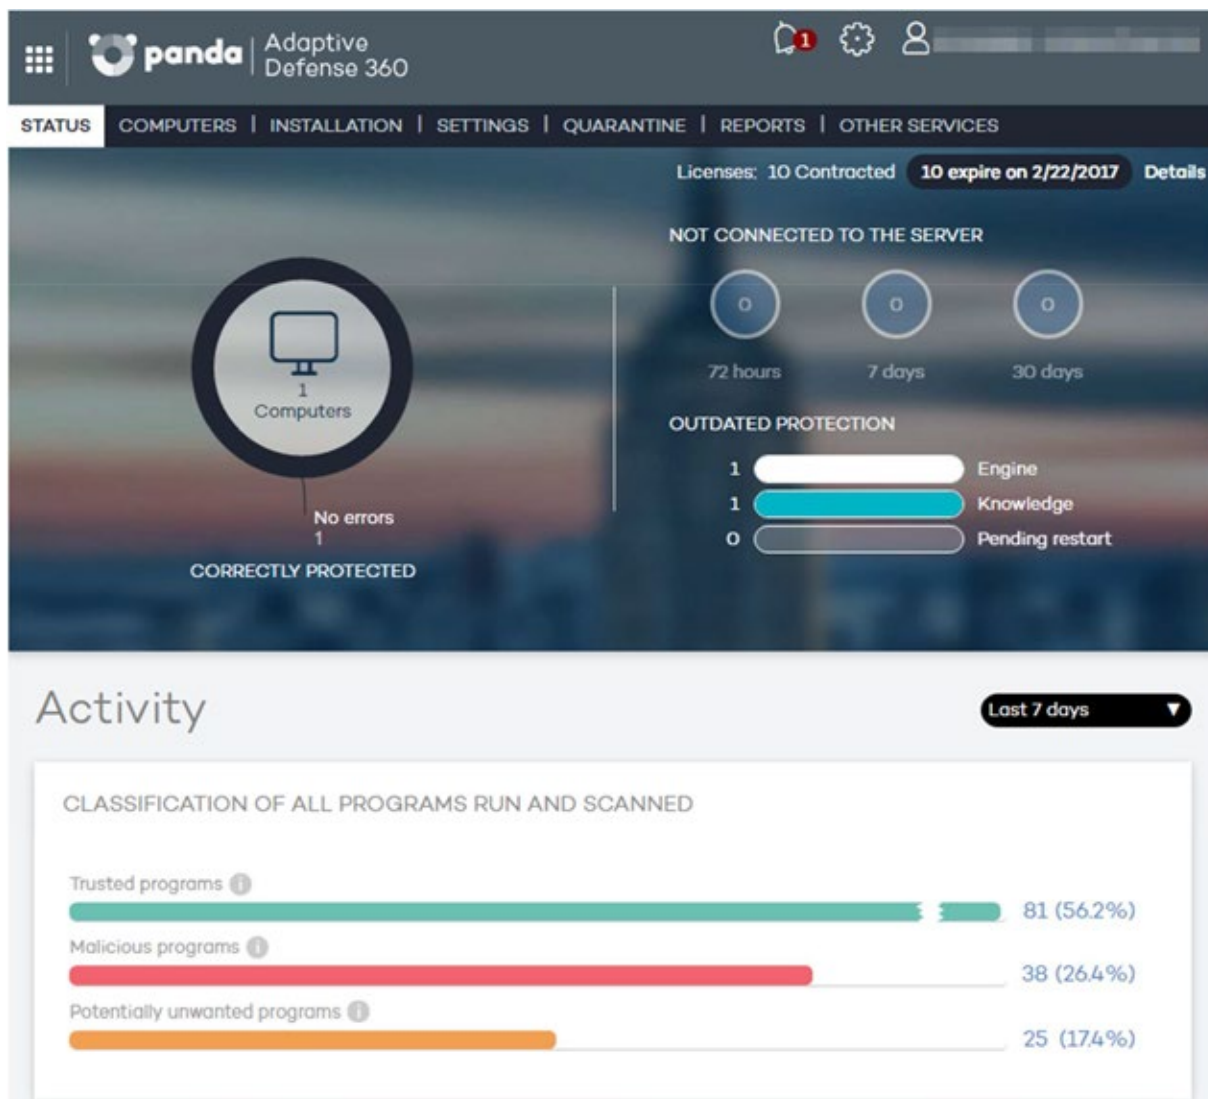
panda | Adaptive Defense 360

1

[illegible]

STATUS | COMPUTERS | INSTALLATION | SETTINGS | QUARANTINE | REPORTS | OTHER SERVICES

Licenses: 10 Contracted 10 expire on 2/22/2017 Details

NOT CONNECTED TO THE SERVER

0 0 0

72 hours 7 days 30 days

1 Computers

No errors 1

CORRECTLY PROTECTED

OUTDATED PROTECTION

1 Engine
1 Knowledge
0 Pending restart

Activity

Last 7 days

CLASSIFICATION OF ALL PROGRAMS RUN AND SCANNED

Trusted programs
81 (56.2%)

Malicious programs
38 (26.4%)

Potentially unwanted programs
25 (17.4%)